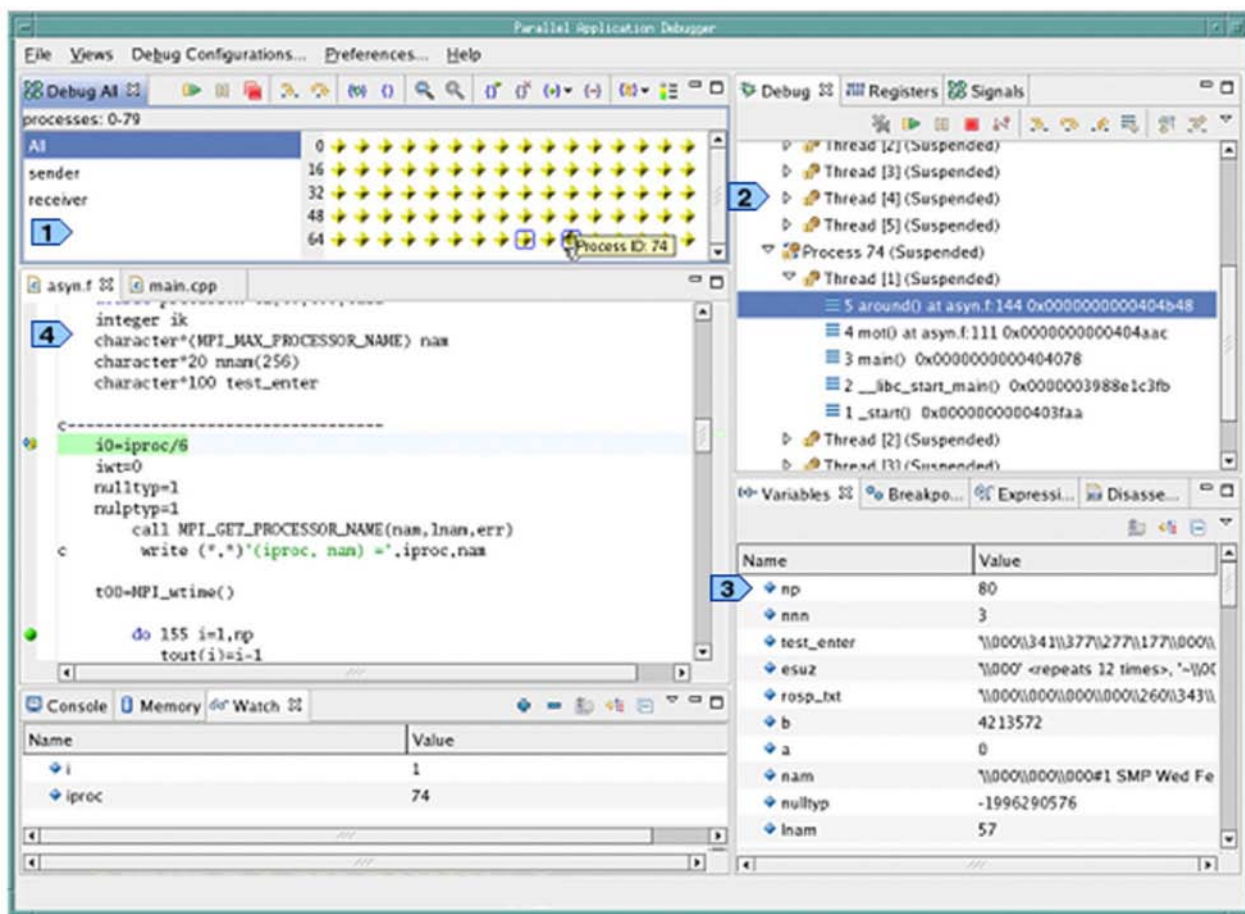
Parallel Application Debugger

File Views Debug Configurations... Preferences... Help

Debug All
processes: 0-79
All
sender
receiver
1
0
16
32
48
64
Process ID: 74

asyn.f main.cpp
4
integer ik
character*(MPI_MAX_PROCESSOR_NAME) nam
character*20 nnam(256)
character*100 test_enter

c---------------------------------
i0=iproc/6
iwt=0
nulltyp=1
nulptyp=1
call MPI_GET_PROCESSOR_NAME(nam,lnam,err)
c write (*,*)'(iproc, nam) =',iproc,nam

t00=MPI_wtime()

do 155 i=1,np
tout(i)=i-1

Console Memory Watch

| Name | Value |
|---|---|
| i | 1 |
| iproc | 74 |

Debug Registers Signals
Thread [2] (Suspended)
Thread [3] (Suspended)
2
Thread [4] (Suspended)
Thread [5] (Suspended)
Process 74 (Suspended)
Thread [1] (Suspended)
5 around() at asyn.f:144 0x0000000000404b48
4 mot() at asyn.f:111 0x0000000000404aac
3 main() 0x0000000000404078
2 __libc_start_main() 0x0000003988e1c3fb
1 _start() 0x0000000000403faa
Thread [2] (Suspended)
Thread [3] (Suspended)

Variables Breakpo... Expressi... Disasse...

| Name | Value |
|---|---|
| np | 80 |
| nnn | 3 |
| test_enter | '\\000\\341\\377\\277\\177\\000\\ |
| esuz | '\\000' <repeats 12 times>, '~\\0( |
| rosp_txt | '\\000\\000\\000\\000\\260\\343\\ |
| b | 4213572 |
| a | 0 |
| nam | '\\000\\000\\000#1 SMP Wed Fe |
| nulltyp | -1996290576 |
| lnam | 57 |

3